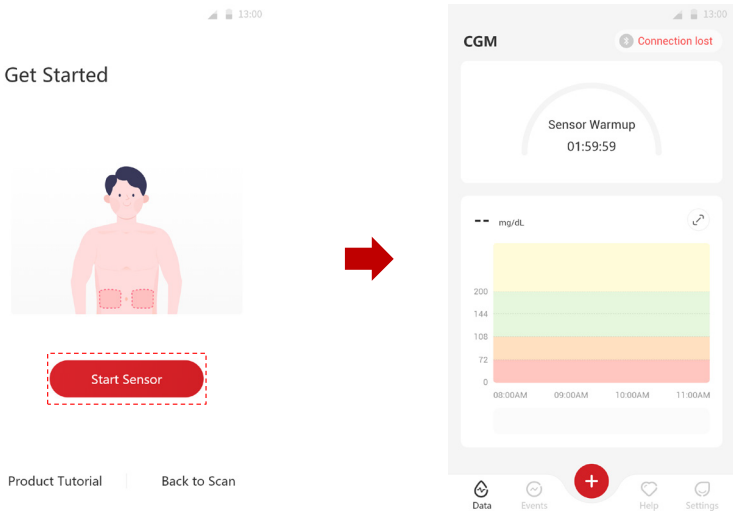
13:00

Get Started

Start Sensor

Product Tutorial

Back to Scan

13:00

CGM

Connection lost

Sensor Warmup

01:59:59

-- mg/dL

200

144

108

72

0

08:00AM

09:00AM

10:00AM

11:00AM

+

Data

Events

Help

Settings